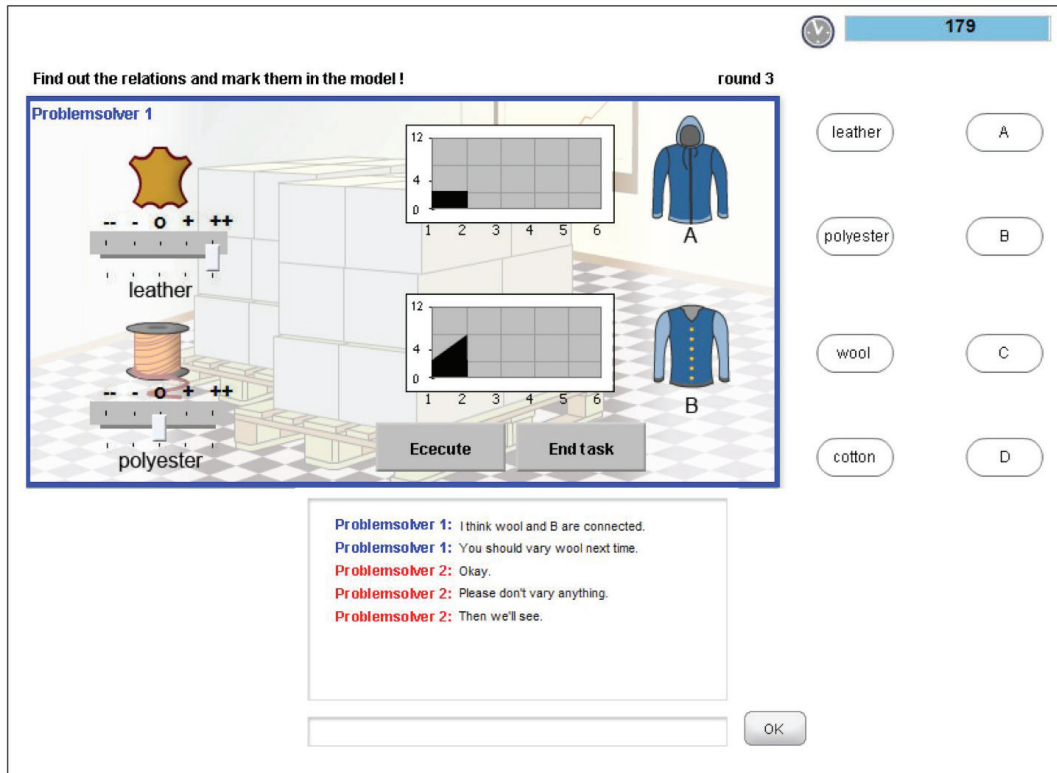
179

Find out the relations and mark them in the model !

round 3

Problemsolver 1

-- - o + ++

leather

-- - o + ++

polyester

12
4
0
1 2 3 4 5 6

A

12
4
0
1 2 3 4 5 6

B

Ececute

End task

leather

A

polyester

B

wool

C

cotton

D

**Problemsolver 1:** I think wool and B are connected.
**Problemsolver 1:** You should vary wool next time.
**Problemsolver 2:** Okay.
**Problemsolver 2:** Please don't vary anything.
**Problemsolver 2:** Then we'll see.

OK